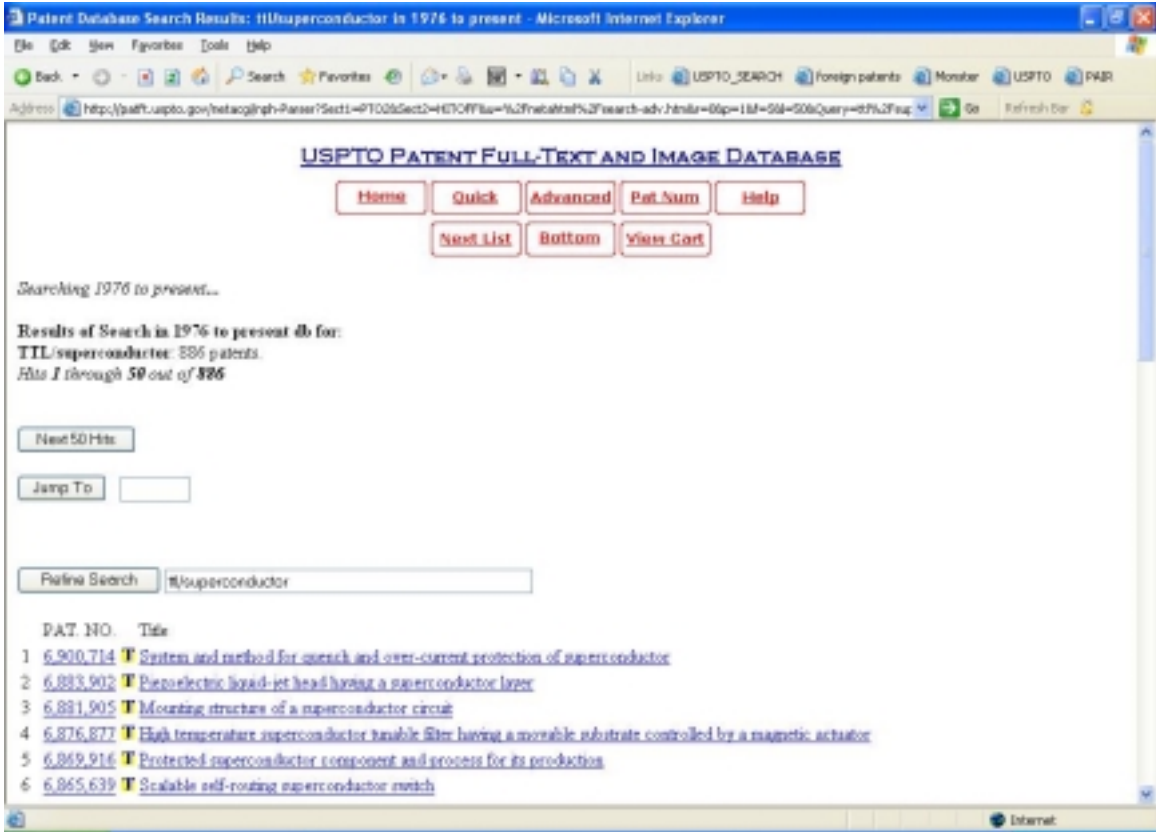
Patent Database Search Results: ttl/superconductor in 1976 to present - Microsoft Internet Explorer

File Edit View Favorites Tools Help

Back Search Favorites Links USPTO_SEARCH foreign patents Monster USPTO PAIR

Address http://patft.uspto.gov/netacgi/nph-Parser?Sect1=PTO2&Sect2=HITOFF&u=%2Fnetahtml%2Fsearch-adv.htm&r=0&p=1&f=S&l=50&Query=ttl%2Fsup Go Refresh Bar

USPTO PATENT FULL-TEXT AND IMAGE DATABASE

Home Quick Advanced Pat Num Help

Next List Bottom View Cart

Searching 1976 to present...

Results of Search in 1976 to present db for:
TTL/superconductor: 886 patents.
Hits 1 through 50 out of 886

Next 50 Hits

Jump To

Refine Search ttl/superconductor

PAT. NO. Title
1 6,900,714 T System and method for quench and over-current protection of superconductor
2 6,883,902 T Piezoelectric liquid-jet head having a superconductor layer
3 6,881,905 T Mounting structure of a superconductor circuit
4 6,876,877 T High temperature superconductor tunable filter having a movable substrate controlled by a magnetic actuator
5 6,869,916 T Protected superconductor component and process for its production
6 6,865,639 T Scalable self-routing superconductor switch

Internet